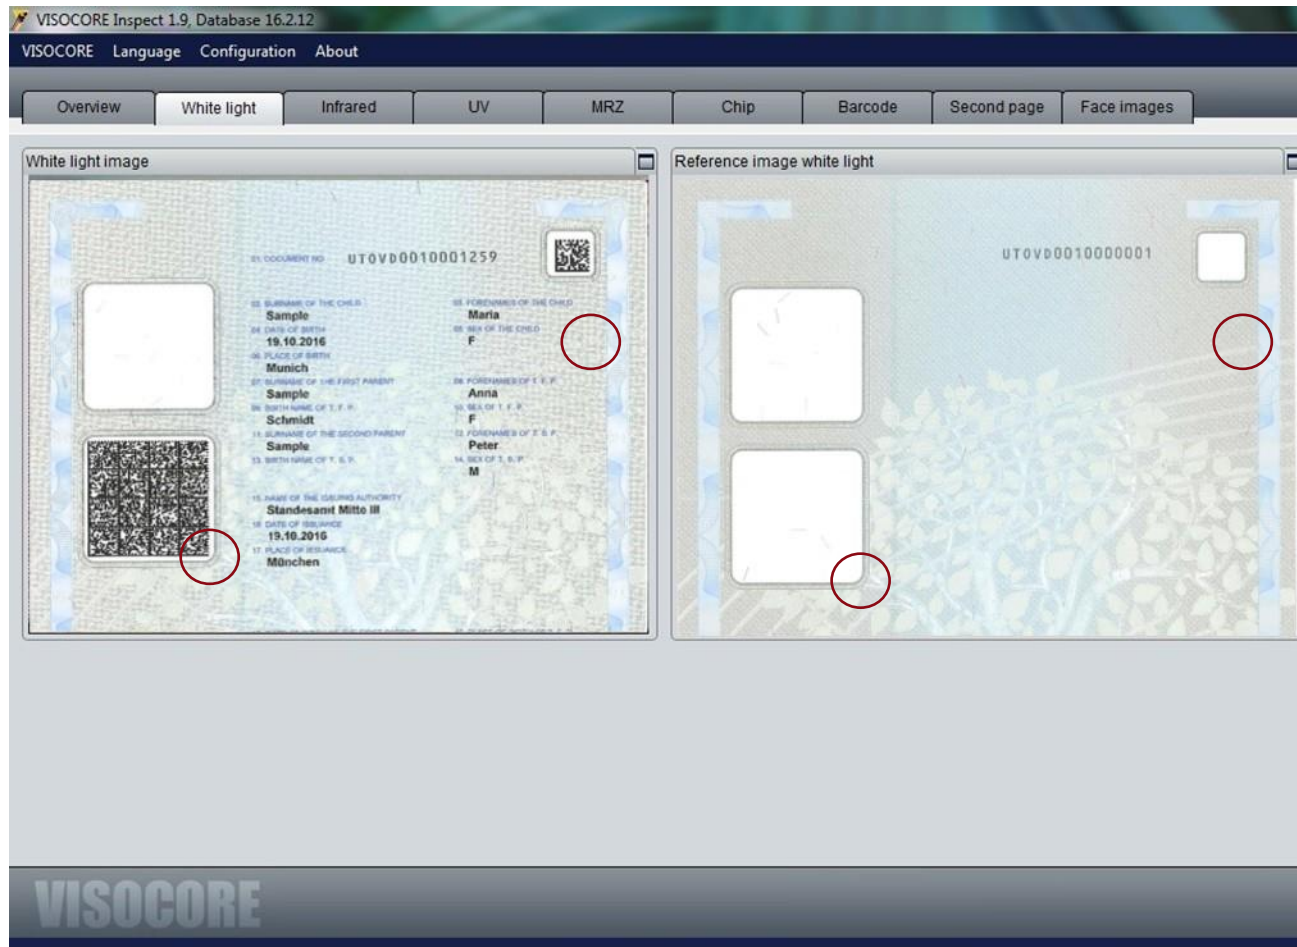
VISOCORE Inspect 1.9, Database 16.2.12

VISOCORE Language Configuration About

Overview | White light | Infrared | UV | MRZ | Chip | Barcode | Second page | Face images

White light image

01. DOCUMENT NO. UTOVD0010001259

02. SURNAME OF THE CHILD
Sample

03. FORENAMES OF THE CHILD
Maria

04. DATE OF BIRTH
19.10.2016

05. SEX OF THE CHILD
F

06. PLACE OF BIRTH
Munich

07. SURNAME OF THE FIRST PARENT
Sample

08. FORENAMES OF T. F. P.
Anna

09. BIRTH NAME OF T. F. P.
Schmidt

10. SEX OF T. F. P.
F

11. SURNAME OF THE SECOND PARENT
Sample

12. FORENAMES OF T. S. P.
Peter

13. BIRTH NAME OF T. S. P.

14. SEX OF T. S. P.
M

15. NAME OF THE ISSUING AUTHORITY
Standesamt Mitte III

16. DATE OF ISSUANCE
19.10.2016

17. PLACE OF ISSUANCE
München

Reference image white light

UTOVD0010000001

VISOCORE